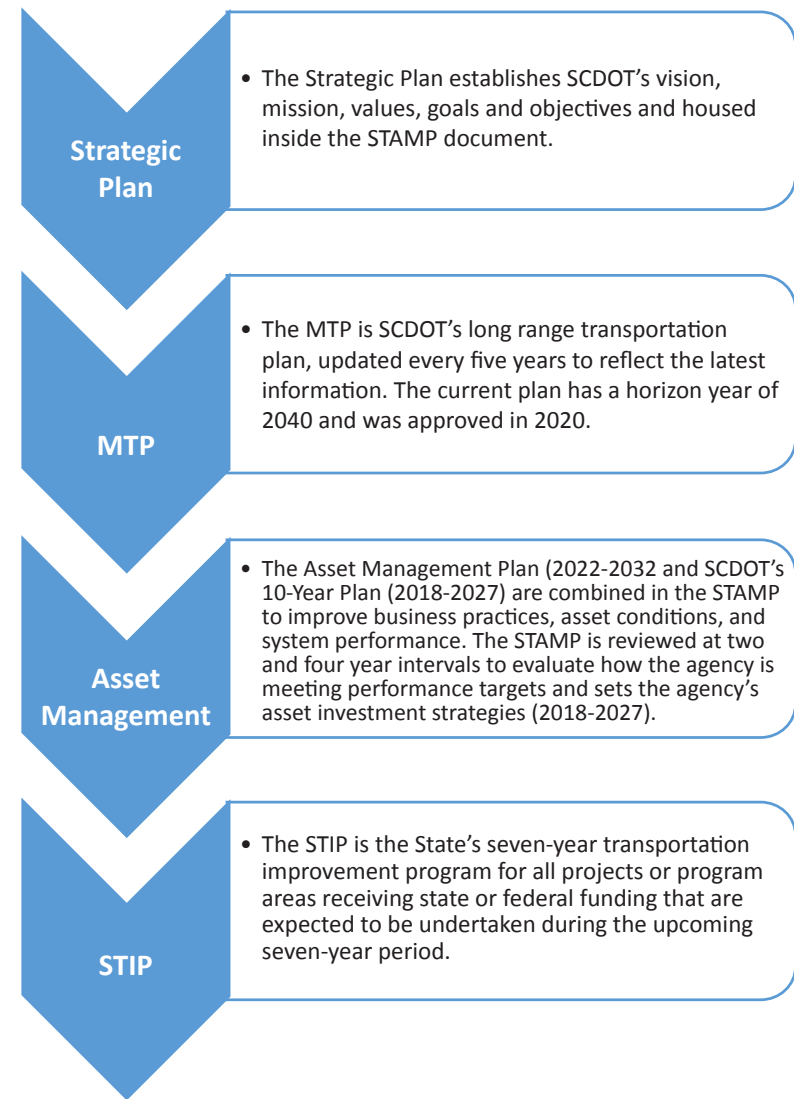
Strategic Plan

• The Strategic Plan establishes SCDOT's vision, mission, values, goals and objectives and housed inside the STAMP document.

MTP

• The MTP is SCDOT's long range transportation plan, updated every five years to reflect the latest information. The current plan has a horizon year of 2040 and was approved in 2020.

Asset Management

• The Asset Management Plan (2022-2032 and SCDOT's 10-Year Plan (2018-2027) are combined in the STAMP to improve business practices, asset conditions, and system performance. The STAMP is reviewed at two and four year intervals to evaluate how the agency is meeting performance targets and sets the agency's asset investment strategies (2018-2027).

STIP

• The STIP is the State's seven-year transportation improvement program for all projects or program areas receiving state or federal funding that are expected to be undertaken during the upcoming seven-year period.